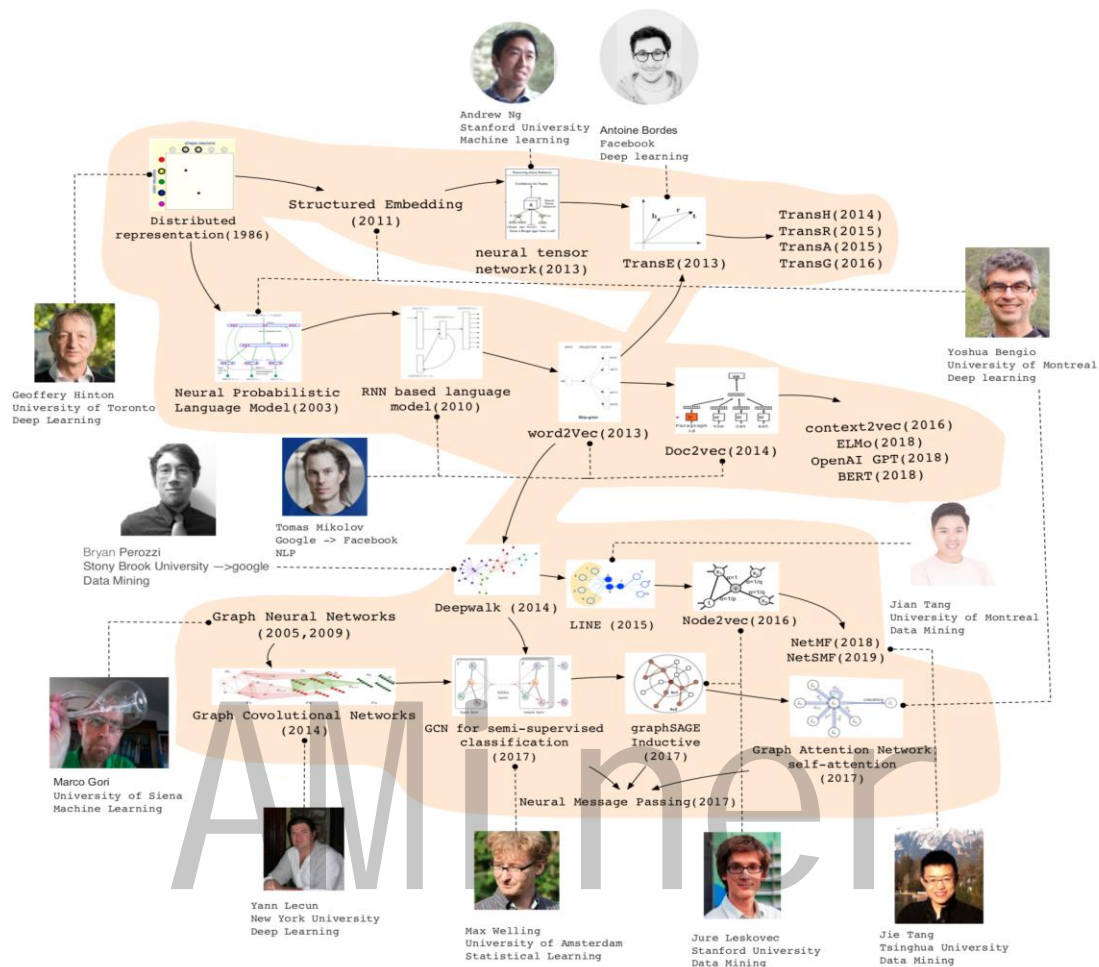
Andrew Ng
Stanford University
Machine learning

Antoine Bordes
Facebook
Deep learning

Distributed representation(1986)

Structured Embedding (2011)

neural tensor network(2013)

TransE(2013)

TransH(2014)
TransR(2015)
TransA(2015)
TransG(2016)

Yoshua Bengio
University of Montreal
Deep learning

Geoffery Hinton
University of Toronto
Deep Learning

Neural Probabilistic Language Model(2003)

RNN based language model(2010)

word2Vec(2013)

Doc2vec(2014)

context2vec(2016)
ELMo(2018)
OpenAI GPT(2018)
BERT(2018)

Tomas Mikolov
Google -> Facebook
NLP

Bryan Perozzi
Stony Brook University —>google
Data Mining

Deepwalk (2014)

LINE (2015)

Node2vec(2016)

Jian Tang
University of Montreal
Data Mining

Graph Neural Networks (2005,2009)

NetMF(2018)
NetSMF(2019)

Graph Covolutional Networks (2014)

GCN for semi-supervised classification (2017)

graphSAGE Inductive (2017)

Graph Attention Network self-attention (2017)

Neural Message Passing(2017)

Marco Gori
University of Siena
Machine Learning

AMiner

Yann Lecun
New York University
Deep Learning

Max Welling
University of Amsterdam
Statistical Learning

Jure Leskovec
Stanford University
Data Mining

Jie Tang
Tsinghua University
Data Mining